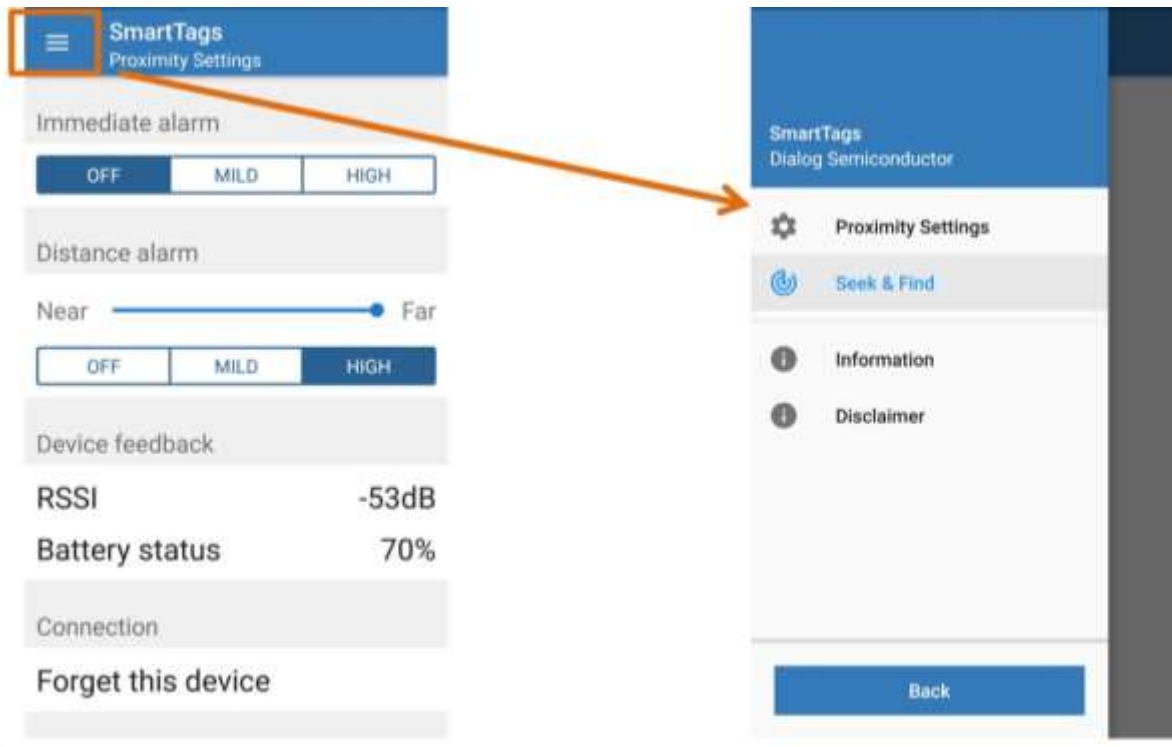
SmartTags
Proximity Settings

Immediate alarm

OFF MILD HIGH

Distance alarm

Near Far

OFF MILD HIGH

Device feedback

RSSI -53dB

Battery status 70%

Connection

Forget this device

SmartTags
Dialog Semiconductor

Proximity Settings

Seek & Find

Information

Disclaimer

Back